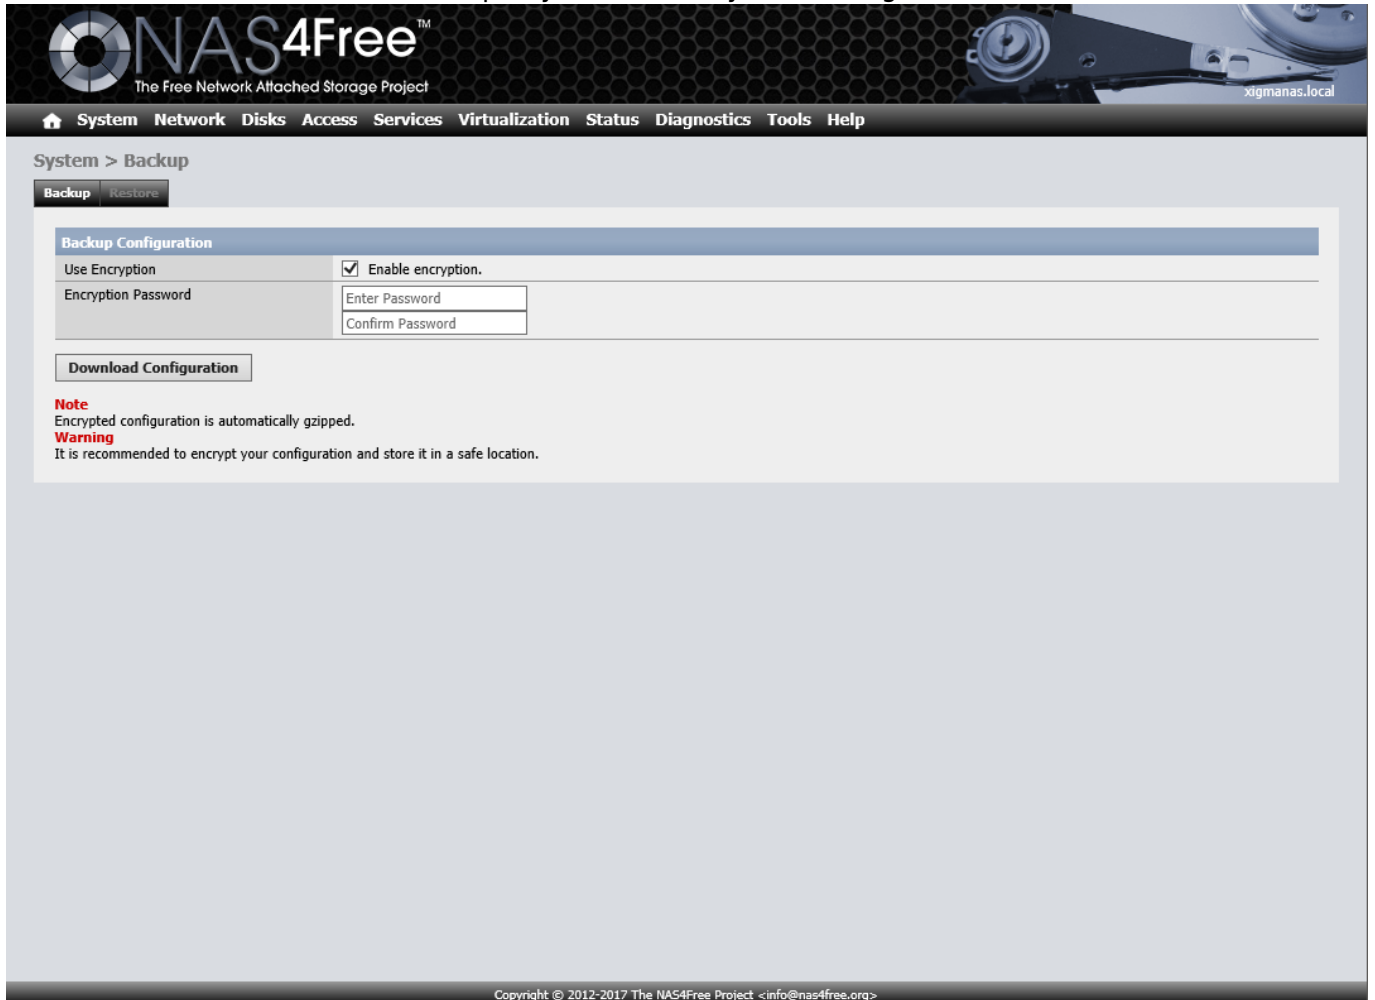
NAS4Free™
The Free Network Attached Storage Project
xigmanas.local

System Network Disks Access Services Virtualization Status Diagnostics Tools Help

System > Backup

Backup Restore

Backup Configuration

| Use Encryption | Enable encryption. |
|---|---|
| Encryption Password | Enter Password<br>Confirm Password |

Download Configuration

Note
Encrypted configuration is automatically gzipped.
Warning
It is recommended to encrypt your configuration and store it in a safe location.

Copyright © 2012-2017 The NAS4Free Project <info@nas4free.org>